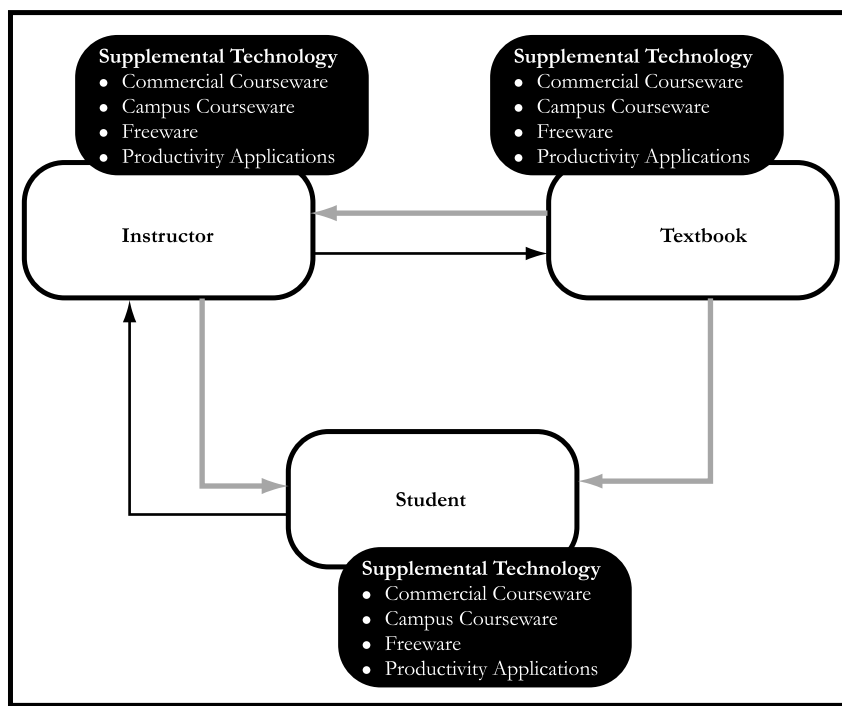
**Supplemental Technology**
- Commercial Courseware
- Campus Courseware
- Freeware
- Productivity Applications

**Supplemental Technology**
- Commercial Courseware
- Campus Courseware
- Freeware
- Productivity Applications

**Instructor**

**Textbook**

**Student**

**Supplemental Technology**
- Commercial Courseware
- Campus Courseware
- Freeware
- Productivity Applications